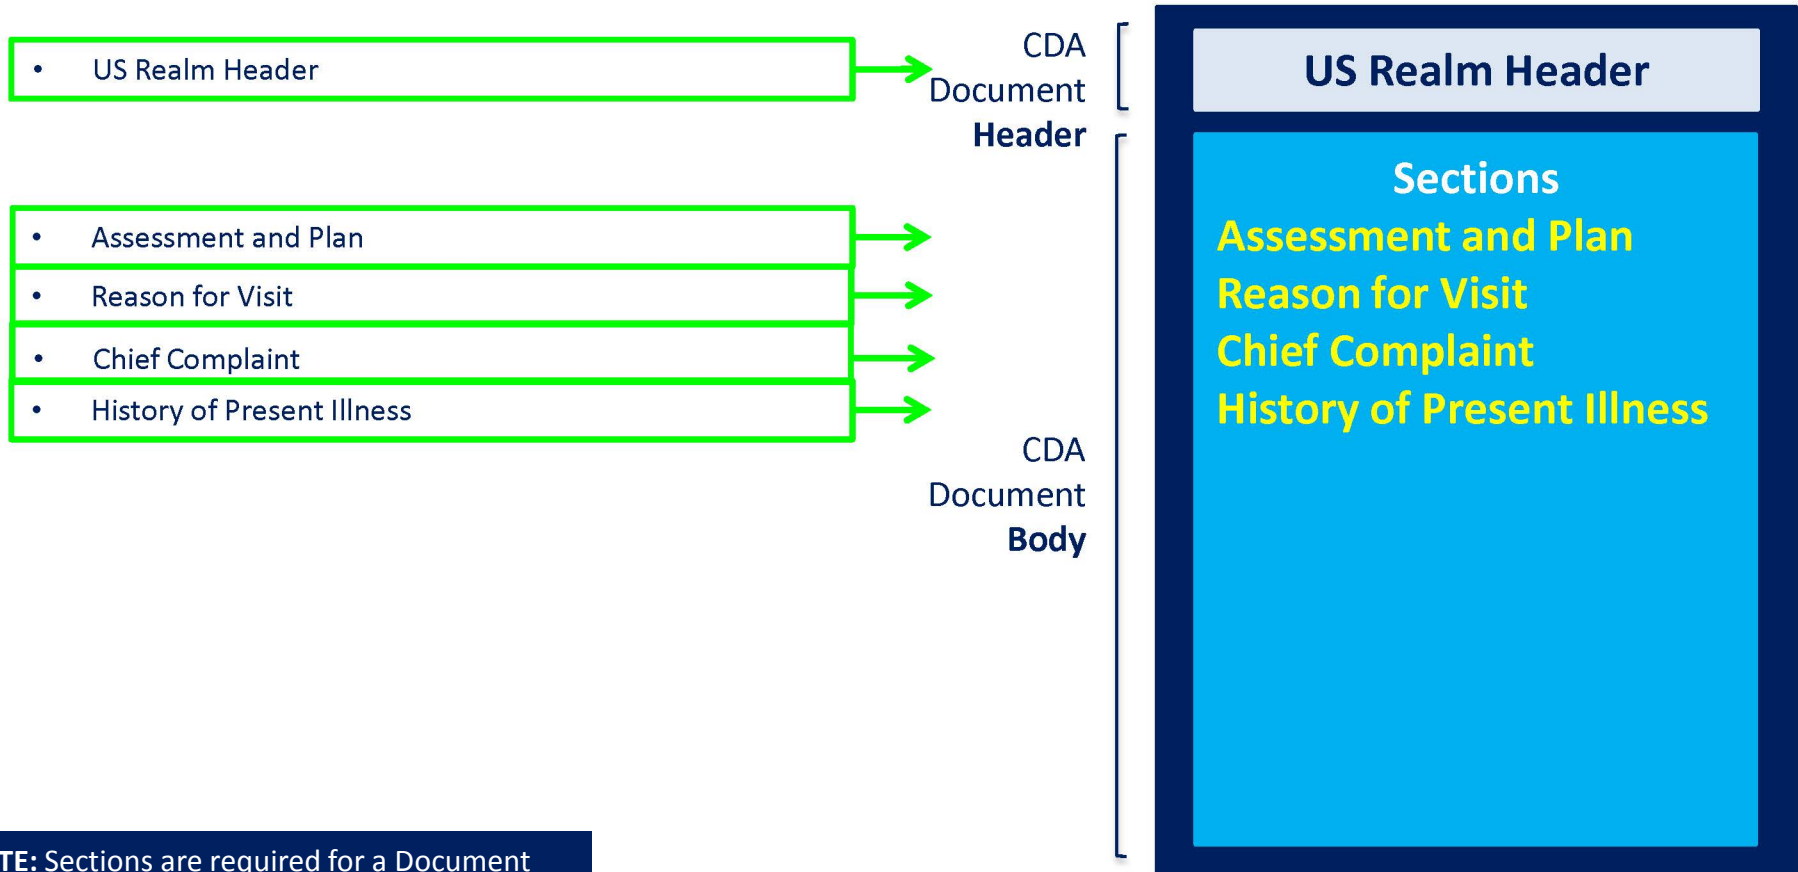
• US Realm Header

• Assessment and Plan
• Reason for Visit
• Chief Complaint
• History of Present Illness

CDA Document Header

CDA Document Body

US Realm Header

Sections
Assessment and Plan
Reason for Visit
Chief Complaint
History of Present Illness

TE: Sections are required for a Document